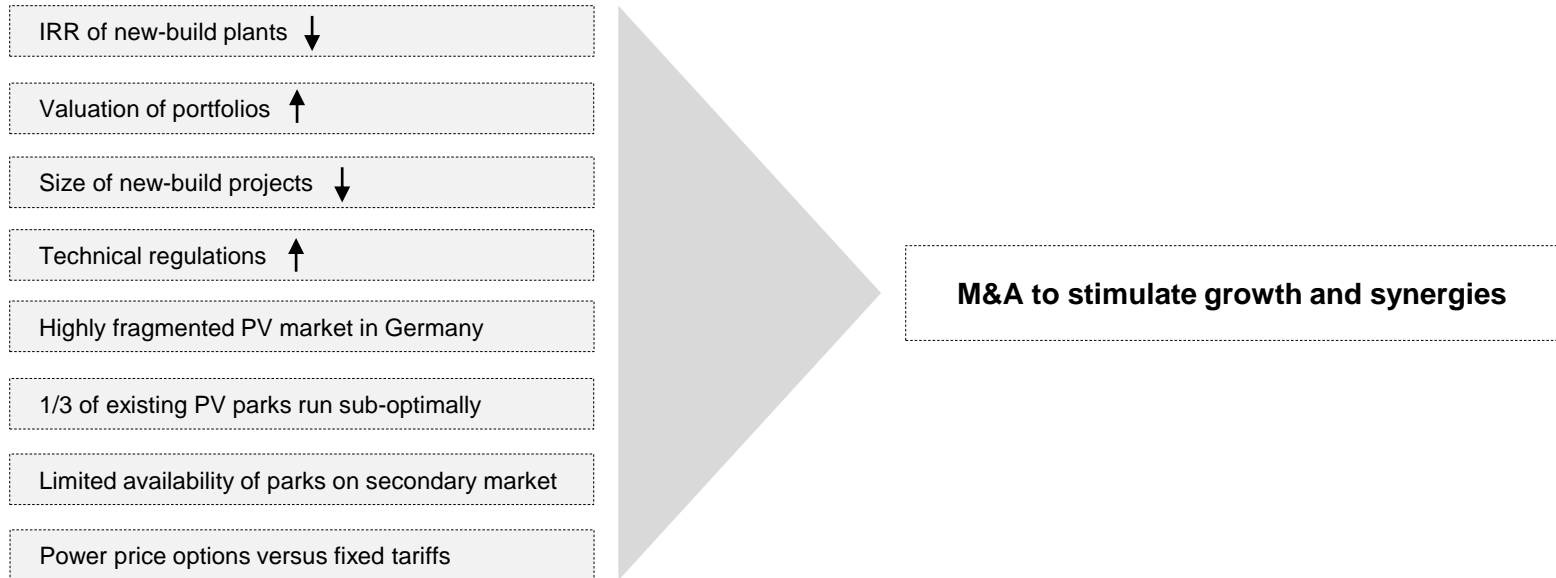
IRR of new-build plants ↓

Valuation of portfolios ↑

Size of new-build projects ↓

Technical regulations ↑

Highly fragmented PV market in Germany

1/3 of existing PV parks run sub-optimally

Limited availability of parks on secondary market

Power price options versus fixed tariffs

**M&A to stimulate growth and synergies**